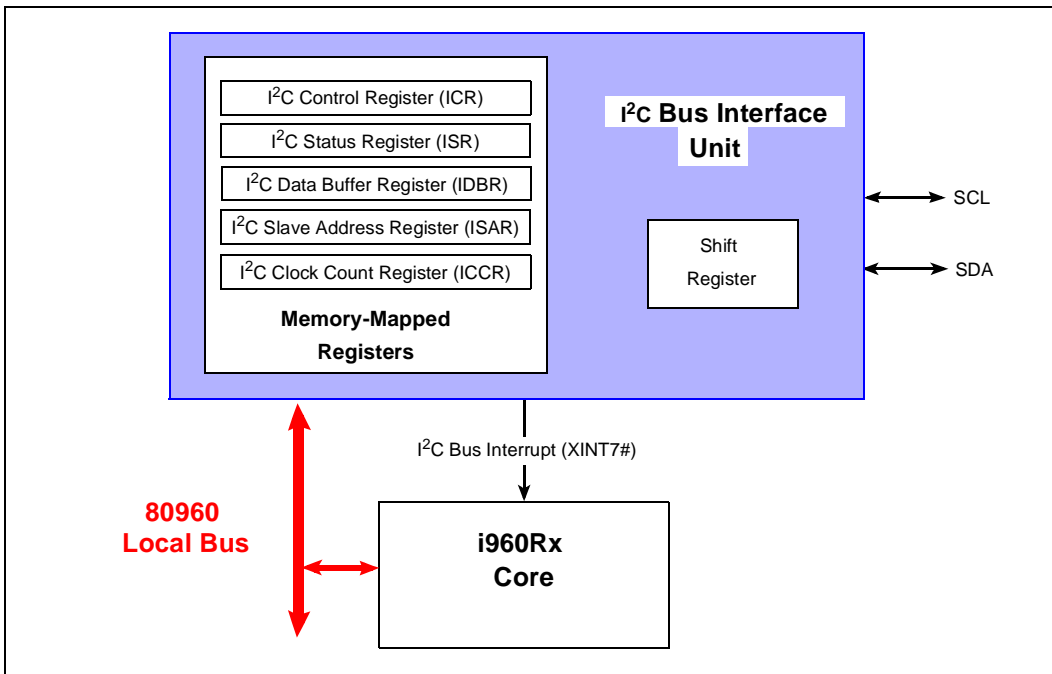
$I^2C$ Control Register (ICR)

$I^2C$ Status Register (ISR)

$I^2C$ Data Buffer Register (IDBR)

$I^2C$ Slave Address Register (ISAR)

$I^2C$ Clock Count Register (ICCR)

Memory-Mapped Registers

$I^2C$ Bus Interface Unit

Shift Register

SCL

SDA

$I^2C$ Bus Interrupt (XINT7#)

80960 Local Bus

i960Rx Core